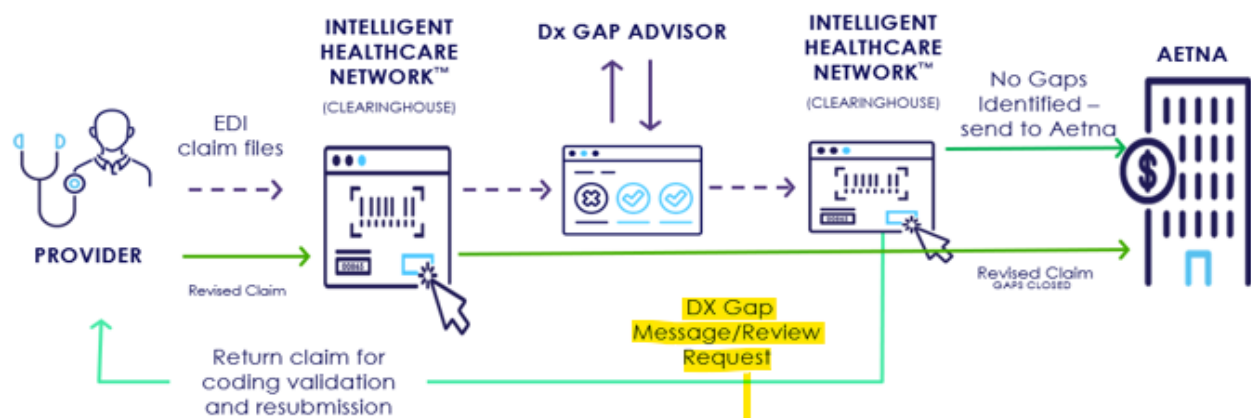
PROVIDER

EDI claim files

Revised Claim

INTELLIGENT HEALTHCARE NETWORK™

(CLEARINGHOUSE)

Dx GAP ADVISOR

INTELLIGENT HEALTHCARE NETWORK™

(CLEARINGHOUSE)

No Gaps Identified – send to Aetna

AETNA

Revised Claim
GAPS CLOSED

DX Gap Message/Review Request

Return claim for coding validation and resubmission